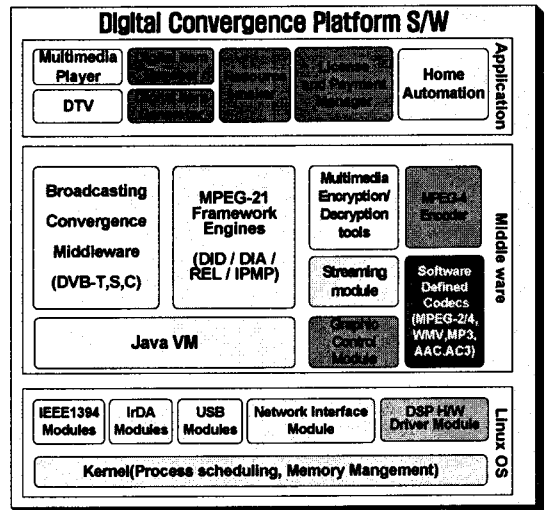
Digital Convergence Platform S/W

Multimedia Player

DTV

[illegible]

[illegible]

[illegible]

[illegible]

Home Automation

Application

Broadcasting Convergence Middleware (DVB-T,S,C)

MPEG-21 Framework Engines (DID / DIA / REL / IPMP)

Multimedia Encryption/ Decryption tools

MPEG-4 Encoder

Streaming module

Software Defined Codecs (MPEG-2/4, WMV,MP3, AAC,AC3)

Java VM

Graphic Control Module

Middle ware

IEEE1394 Modules

IrDA Modules

USB Modules

Network Interface Module

DSP H/W Driver Module

Kernel(Process scheduling, Memory Mangement)

Linux OS